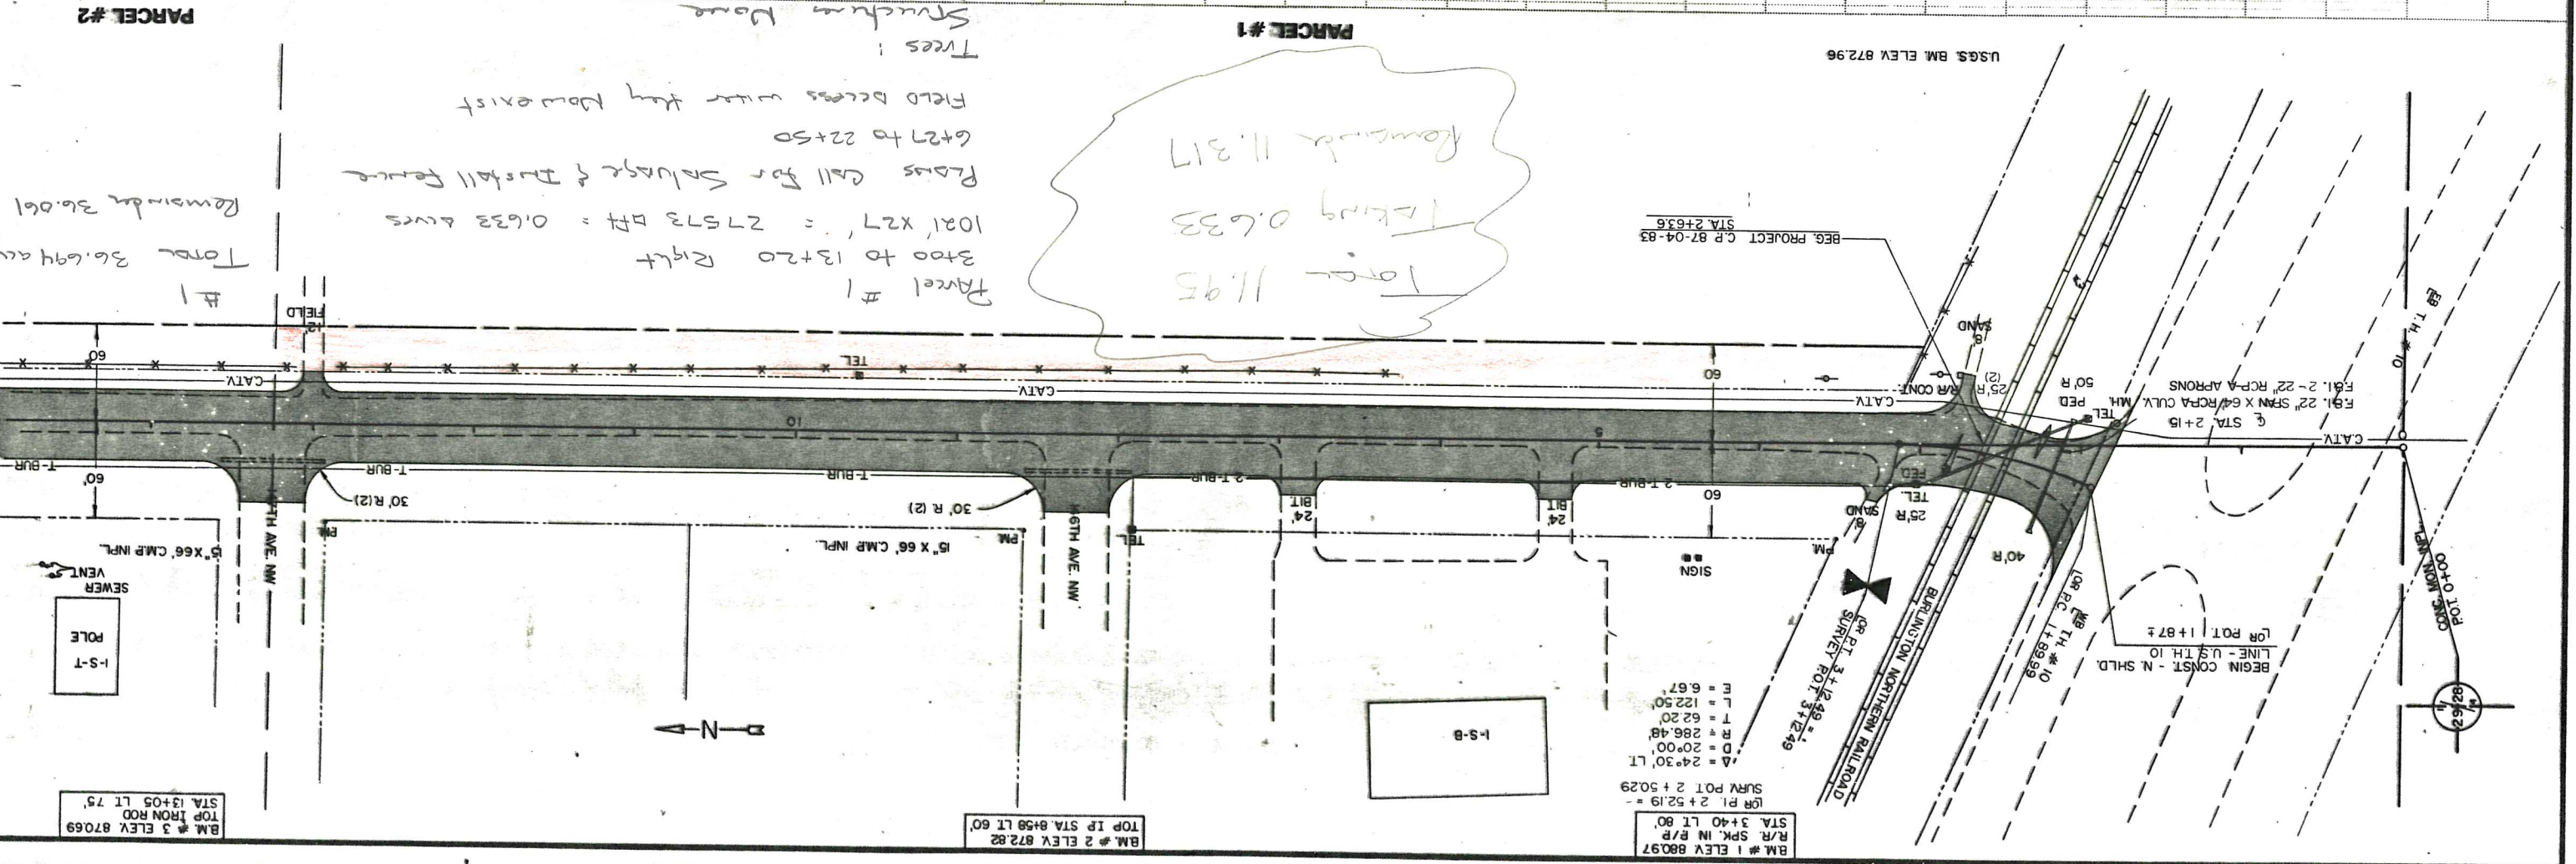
PARCEL #2

PARCEL #1

U.S.G.S. BM. ELEV 872.96

Trees :
Structures None

Field access where they now exist

Roads Call for Salvage & Install fence
627 to 22+50

1021' x 27' = 27573 ft² = 0.633 acres

3+00 to 13+20 Right

Parcel #1

#1
Total 36.694 ac
Remainder 36.061

Total 11.95
Taking 0.633
Remainder 11.317

BEG. PROJECT C.P. 87-04-83
STA 2+63.6

EB T.H. #10

SAND
8'

(2)
25' R
R/R CONT.

50' R

PED.

TEL

F.&I. 2 - 22" RCP-A APRONS
F.&I. 22" SPAN X 64' RCPA CULV. MH.

℄ STA. 2+15

C.ATV

C.ATV

C.ATV

C.ATV

TEL

FIELD
12'

60'

60

60

10

5

T-BUR

T-BUR

T-BUR

T-BUR

2 T-BUR

2 T-BUR

FED.

TEL.

25' R

SAND
8'

40' R

30' R(2)

30' R (2)

24' BIT

24' BIT

60'

60

15" X 66' C.M.P. INPL.

15" X 66' C.M.P. INPL.

6TH AVE. NW

5TH AVE. NW

PM

PM

PM

TEL

SIGN

BURLINGTON NORTHERN RAILROAD

WB T.H. #10

IOR P.C. 1+89.99

IOR P.T. 3+12.49 =
SURVEY P.O.T. 3+12.49

BEGIN CONST. - N. SHLD.
LINE - U.S. T.H. 10
IOR P.O.T. 1+87±

CONC. MON. IN
P.O.T. 0+00

2928

Δ = 24°30' LT.
D = 20°00'
R = 286.48'
T = 62.20'
L = 122.50'
E = 6.67'

IOR PI. 2+52.19 = -
SURV P.O.T. 2+50.29

I-S-B

N

SEWER
VENT

POLE
I-S-T

B.M. # 1 ELEV. 880.97
R/R. SPK. IN R/P
STA. 3+40 LT 80'

B.M. # 2 ELEV. 872.82
TOP IP STA. 8+58 LT 60'

B.M. # 3 ELEV. 870.69
TOP IRON ROD
STA. 13+05 LT 75'